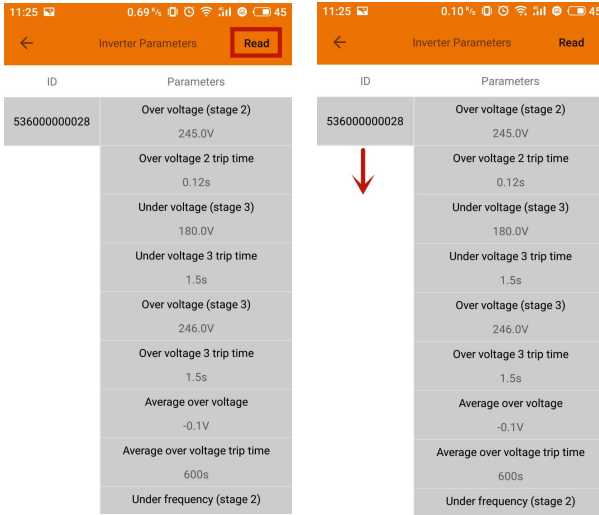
11:25 0.69 K/s 45

Inverter Parameters Read

| ID | Parameters |
|---|---|
| 536000000028 | Over voltage (stage 2) 245.0V |
| | Over voltage 2 trip time 0.12s |
| | Under voltage (stage 3) 180.0V |
| | Under voltage 3 trip time 1.5s |
| | Over voltage (stage 3) 246.0V |
| | Over voltage 3 trip time 1.5s |
| | Average over voltage -0.1V |
| | Average over voltage trip time 600s |
| | Under frequency (stage 2) |

11:25 0.10 K/s 45

Inverter Parameters Read

| ID | Parameters |
|---|---|
| 536000000028 | Over voltage (stage 2) 245.0V |
| | Over voltage 2 trip time 0.12s |
| | Under voltage (stage 3) 180.0V |
| | Under voltage 3 trip time 1.5s |
| | Over voltage (stage 3) 246.0V |
| | Over voltage 3 trip time 1.5s |
| | Average over voltage -0.1V |
| | Average over voltage trip time 600s |
| | Under frequency (stage 2) |